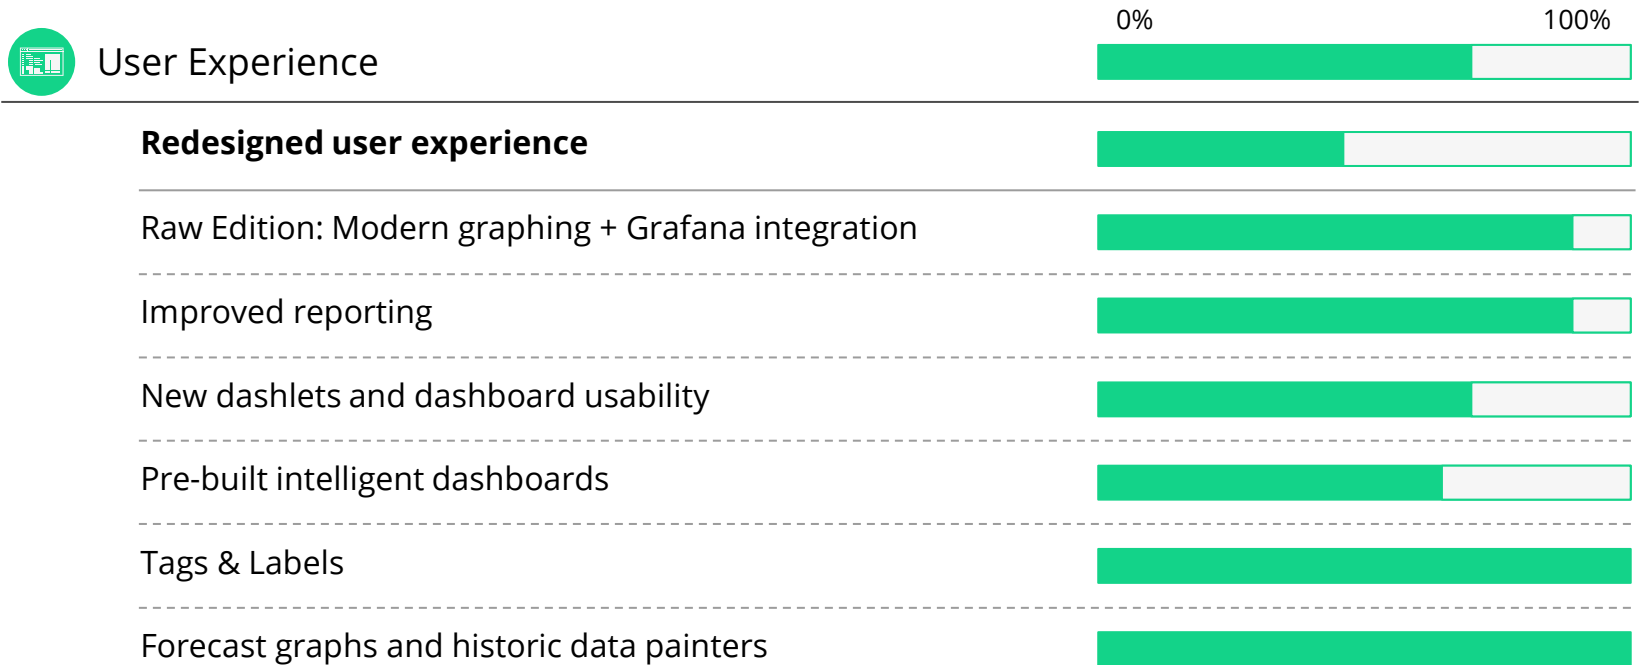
0%

100%

User Experience

**Redesigned user experience**

Raw Edition: Modern graphing + Grafana integration

Improved reporting

New dashlets and dashboard usability

Pre-built intelligent dashboards

Tags & Labels

Forecast graphs and historic data painters